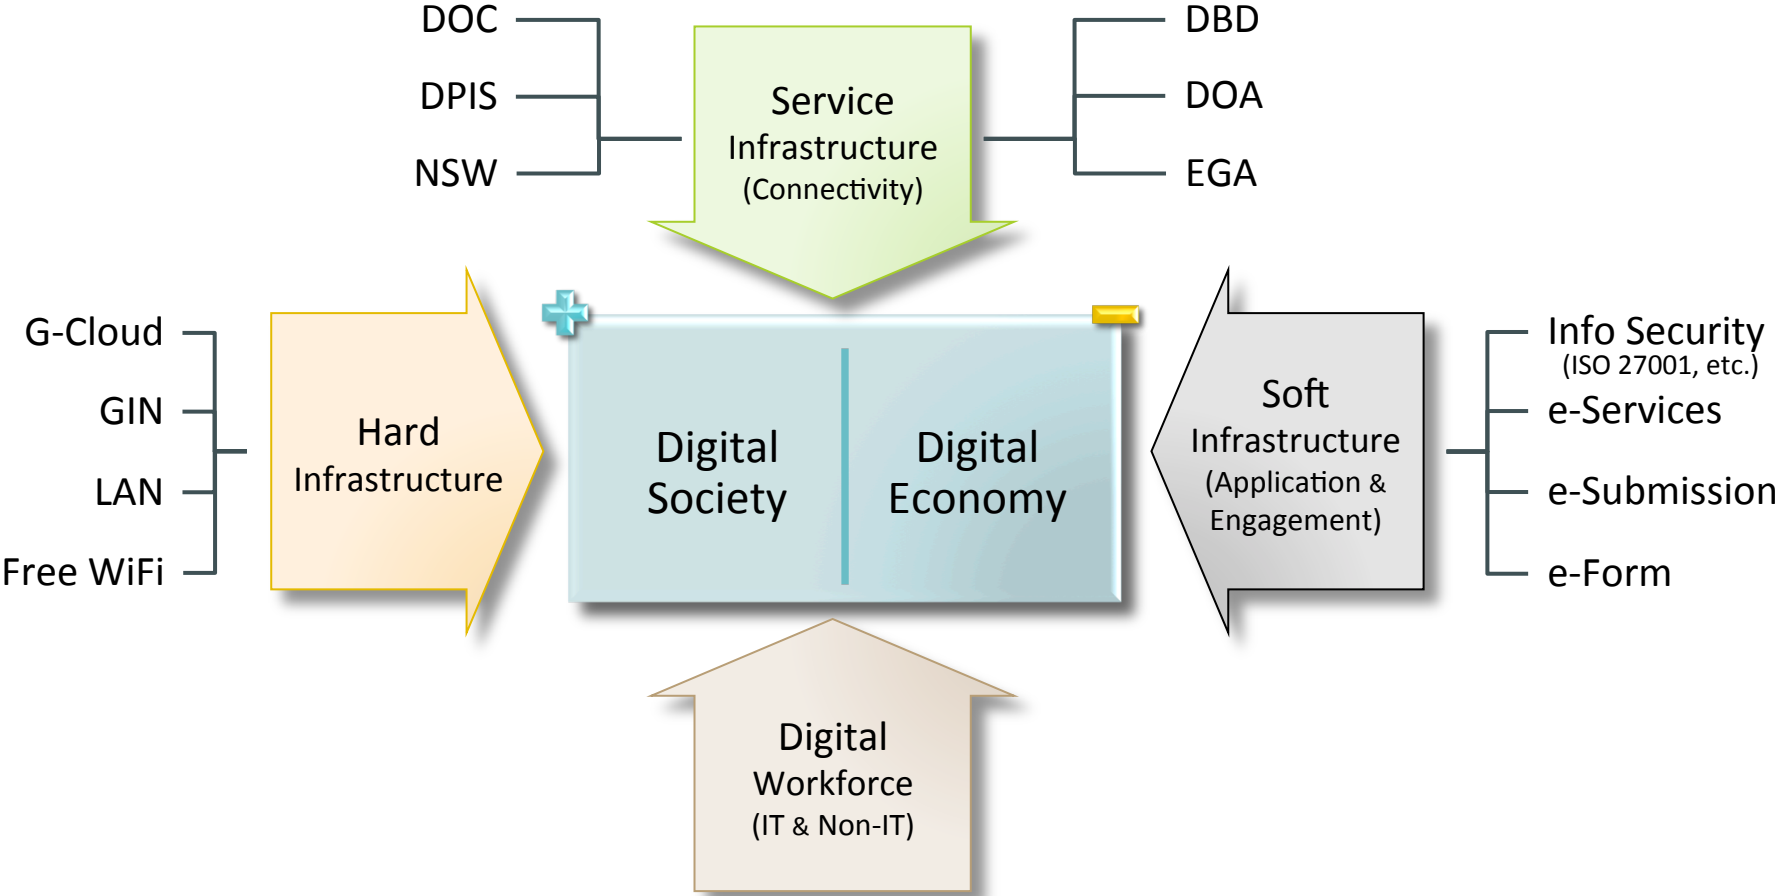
DOC
DPIS
NSW

Service Infrastructure (Connectivity)

DBD
DOA
EGA

G-Cloud
GIN
LAN
Free WiFi

Hard Infrastructure

Digital Society

Digital Economy

Soft Infrastructure (Application & Engagement)

Info Security
(ISO 27001, etc.)
e-Services
e-Submission
e-Form

Digital Workforce (IT & Non-IT)